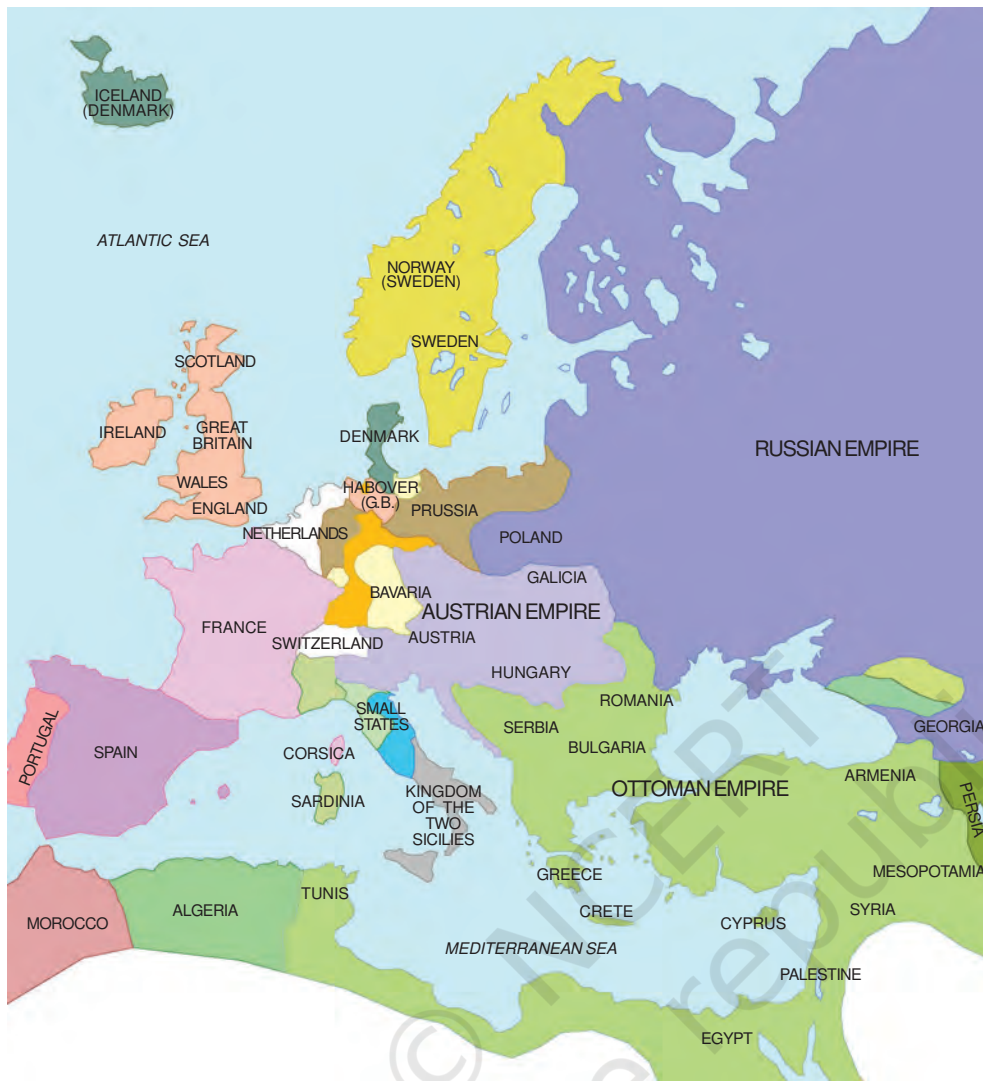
ICELAND (DENMARK)

ATLANTIC SEA

NORWAY (SWEDEN)

SWEDEN

SCOTLAND

IRELAND

GREAT BRITAIN

WALES

ENGLAND

DENMARK

RUSSIAN EMPIRE

HABOVER (G.B.)

PRUSSIA

NETHERLANDS

POLAND

GALICIA

BAVARIA

AUSTRIAN EMPIRE

FRANCE

SWITZERLAND

AUSTRIA

HUNGARY

ROMANIA

SMALL STATES

PORTUGAL

SPAIN

SERBIA

BULGARIA

GEORGIA

CORSICA

OTTOMAN EMPIRE

ARMENIA

SARDINIA

KINGDOM OF THE TWO SICILIES

PERSIA

GREECE

MESOPOTAMIA

TUNIS

MOROCCO

ALGERIA

CRETE

CYPRUS

SYRIA

MEDITERRANEAN SEA

PALESTINE

EGYPT

© NCERT not to be republished